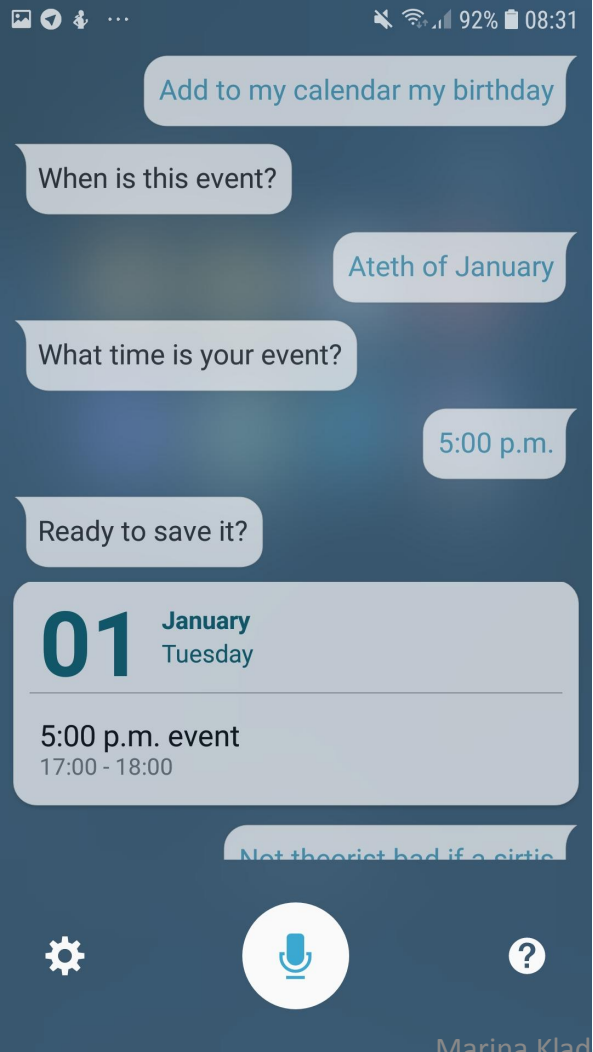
92% 08:31

Add to my calendar my birthday

When is this event?

Ateth of January

What time is your event?

5:00 p.m.

Ready to save it?

01 January Tuesday

5:00 p.m. event
17:00 - 18:00

Not theorist bad if a sirtis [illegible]

Marina Klad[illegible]